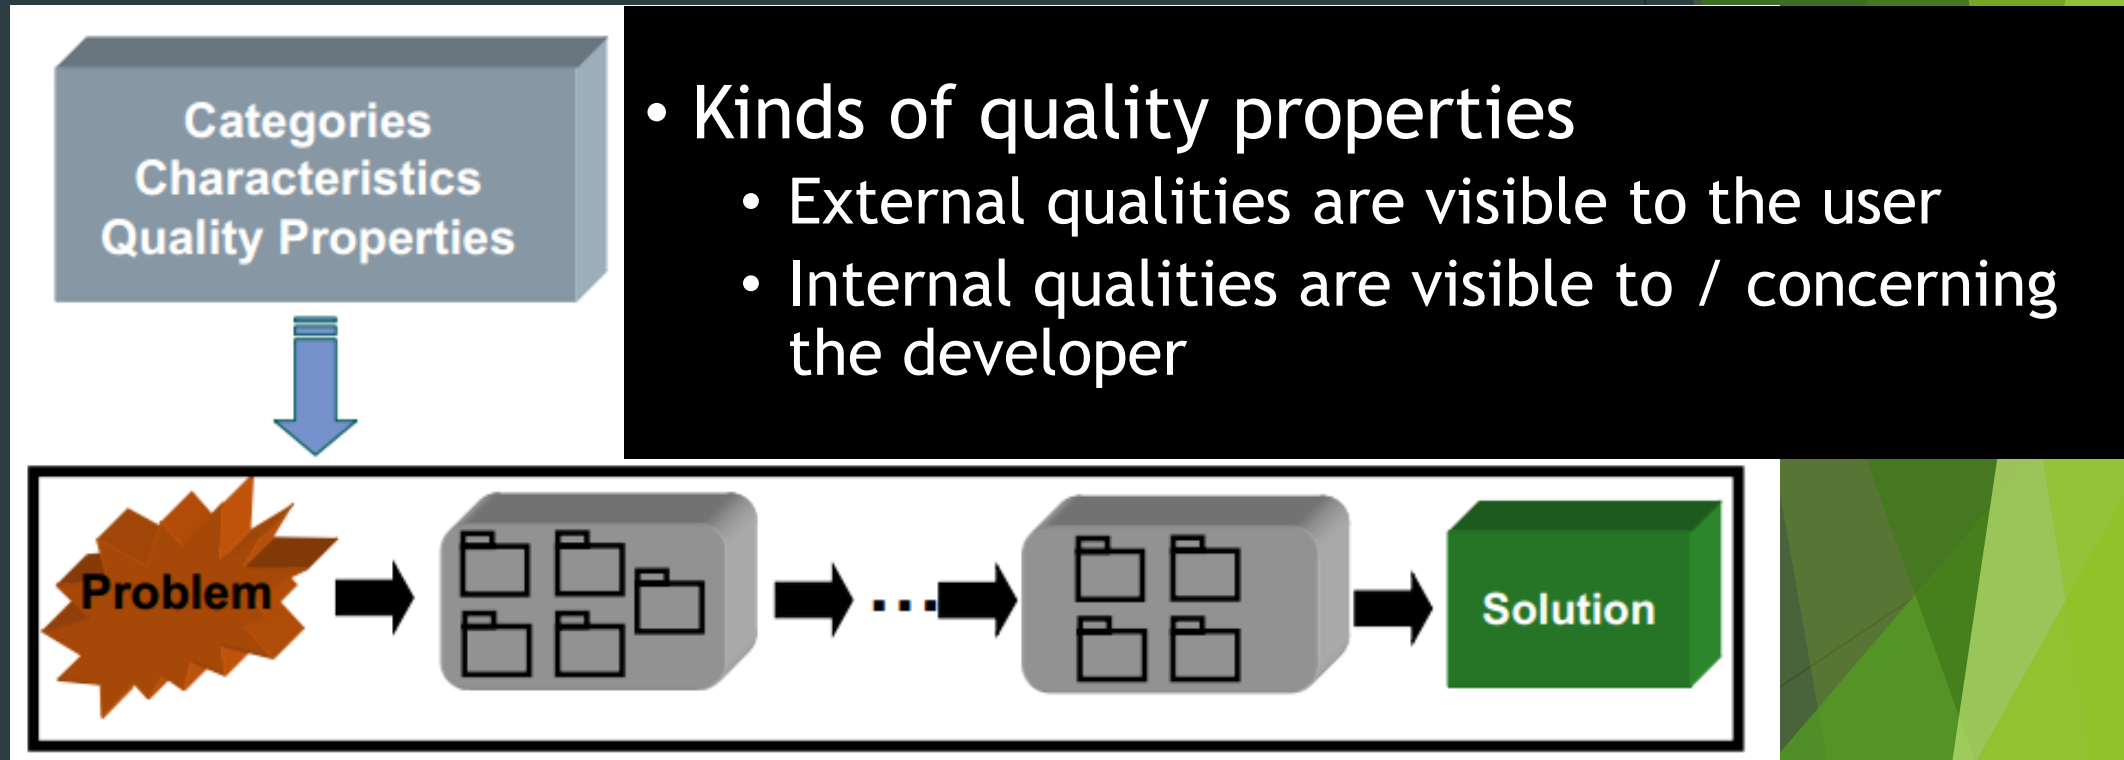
Categories
Characteristics
Quality Properties

• Kinds of quality properties
• External qualities are visible to the user
• Internal qualities are visible to / concerning the developer

Problem

...

Solution